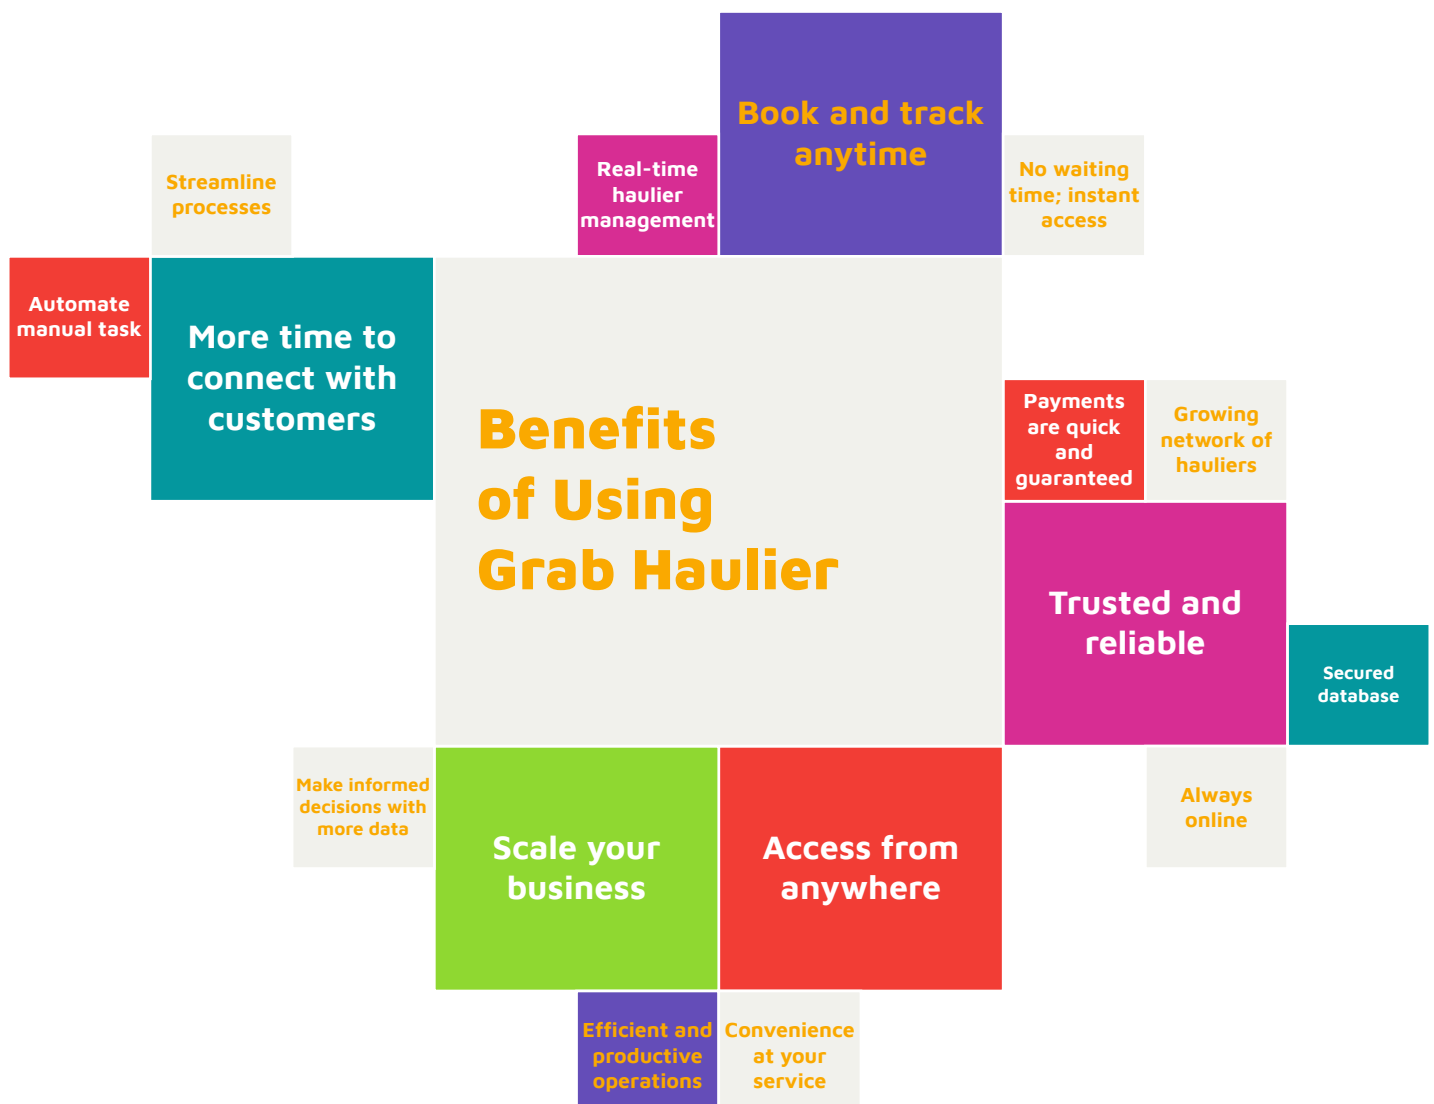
Book and track anytime

Real-time haulier management

No waiting time; instant access

Streamline processes

Automate manual task

More time to connect with customers

Benefits of Using Grab Haulier

Payments are quick and guaranteed

Growing network of hauliers

Trusted and reliable

Secured database

Always online

Make informed decisions with more data

Scale your business

Access from anywhere

Efficient and productive operations

Convenience at your service